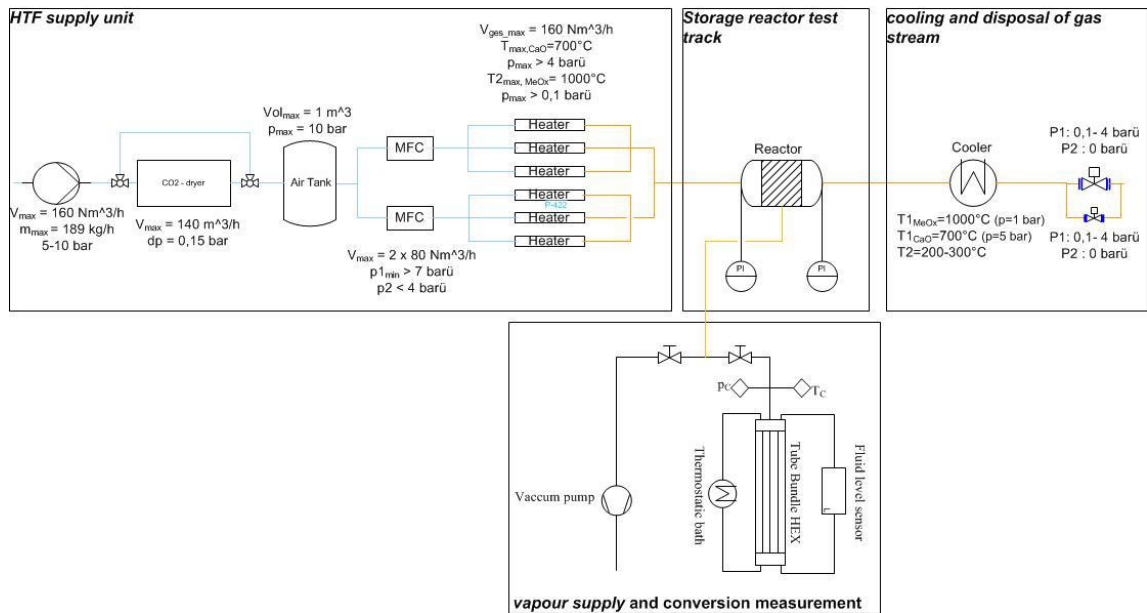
HTF supply unit

$V_{ges\_max}$ = 160 Nm^3/h
$T_{max,CaO}$=700°C
$p_{max}$ > 4 barü
$T2_{max,\,MeOx}$= 1000°C
$p_{max}$ > 0,1 barü

$Vol_{max}$ = 1 m^3
$p_{max}$ = 10 bar

CO2 - dryer

Air Tank

MFC

MFC

Heater
Heater
Heater
Heater
P-422
Heater
Heater

$V_{max}$ = 160 Nm^3/h
$m_{max}$ = 189 kg/h
5-10 bar

$V_{max}$ = 140 m^3/h
dp = 0,15 bar

$V_{max}$ = 2 x 80 Nm^3/h
$p1_{min}$ > 7 barü
p2 < 4 barü

Storage reactor test track

Reactor

PI

PI

cooling and disposal of gas stream

Cooler

P1: 0,1- 4 barü
P2 : 0 barü

$T1_{MeOx}$=1000°C (p=1 bar)
$T1_{CaO}$=700°C (p=5 bar)
T2=200-300°C

P1: 0,1- 4 barü
P2 : 0 barü

$p_C$

$T_C$

Vaccum pump

Thermostatic bath

Tube Bundle HEX

Fluid level sensor

L

vapour supply and conversion measurement